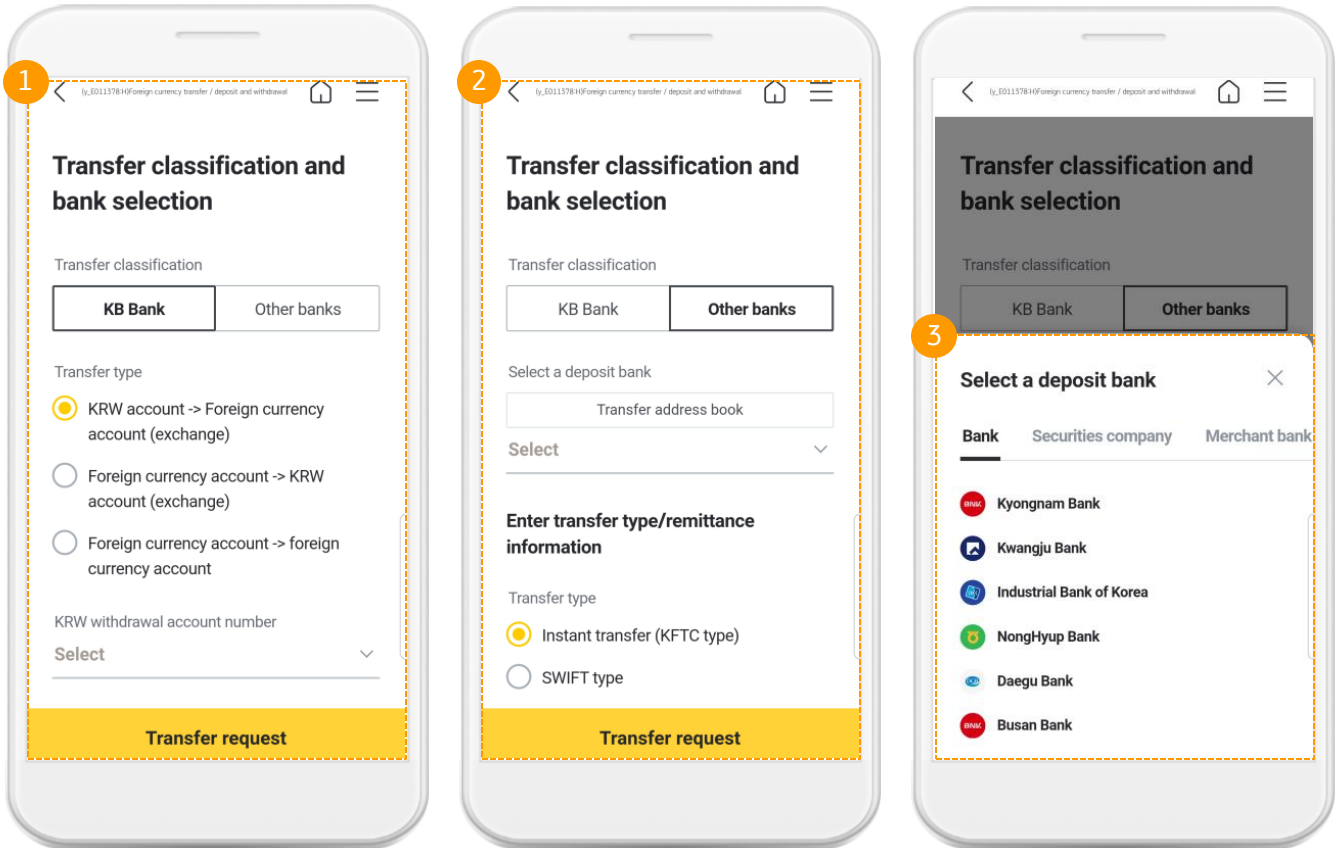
1

(y_E011378:H)Foreign currency transfer / deposit and withdrawal

Transfer classification and bank selection

Transfer classification

KB Bank

Other banks

Transfer type

KRW account -> Foreign currency account (exchange)

Foreign currency account -> KRW account (exchange)

Foreign currency account -> foreign currency account

KRW withdrawal account number

Select

Transfer request

2

(y_E011378:H)Foreign currency transfer / deposit and withdrawal

Transfer classification and bank selection

Transfer classification

KB Bank

Other banks

Select a deposit bank

Transfer address book

Select

Enter transfer type/remittance information

Transfer type

Instant transfer (KFTC type)

SWIFT type

Transfer request

(y_E011378:H)Foreign currency transfer / deposit and withdrawal

Transfer classification and bank selection

Transfer classification

KB Bank

Other banks

3

Select a deposit bank

Bank

Securities company

Merchant bank

Kyongnam Bank

Kwangju Bank

Industrial Bank of Korea

NongHyup Bank

Daegu Bank

Busan Bank